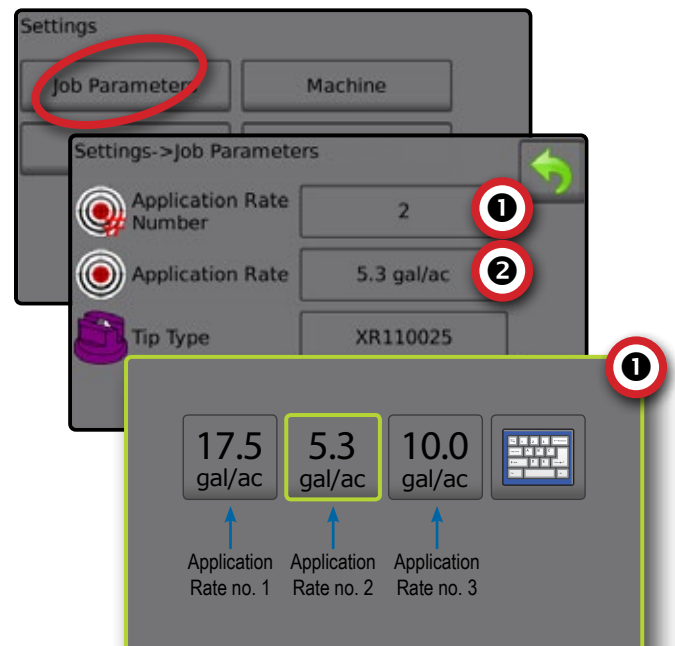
Settings

Job Parameters

Machine

Settings->Job Parameters

Application Rate Number

2

1

Application Rate

5.3 gal/ac

2

Tip Type

XR110025

1

17.5 gal/ac

5.3 gal/ac

10.0 gal/ac

Application Rate no. 1

Application Rate no. 2

Application Rate no. 3